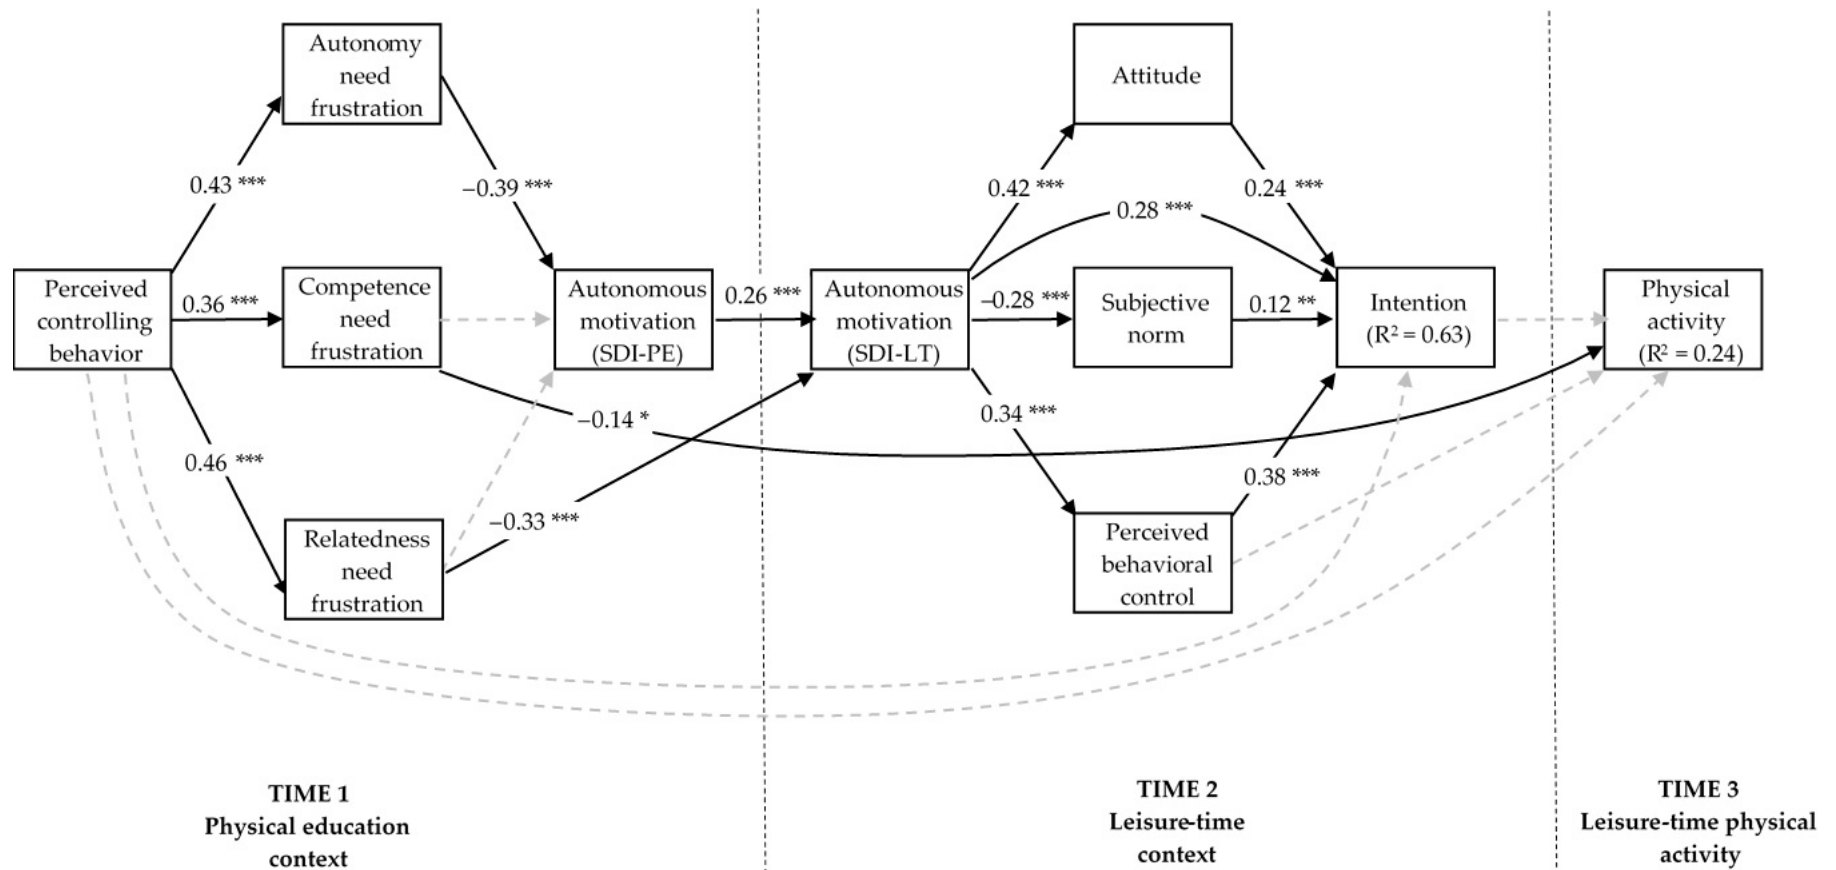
Autonomy need frustration

Attitude

0.43 ***

−0.39 ***

0.42 ***

0.24 ***

0.28 ***

Perceived controlling behavior

0.36 ***

Competence need frustration

Autonomous motivation (SDI-PE)

0.26 ***

Autonomous motivation (SDI-LT)

−0.28 ***

Subjective norm

0.12 **

Intention ($R^2 = 0.63$)

Physical activity ($R^2 = 0.24$)

−0.14 *

0.34 ***

0.46 ***

0.38 ***

Relatedness need frustration

−0.33 ***

Perceived behavioral control

TIME 1
Physical education context

TIME 2
Leisure-time context

TIME 3
Leisure-time physical activity